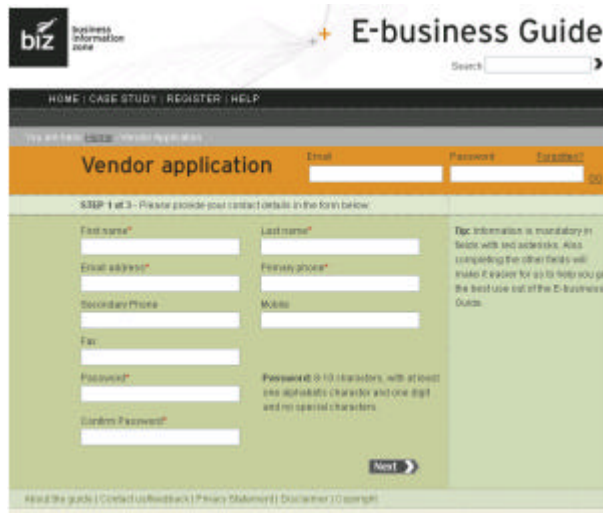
biz business information zone

E-business Guide

Search

HOME | CASE STUDY | REGISTER | HELP

You are here: Home > Vendor Application

Vendor application

Email

Password

Forgotten?

GO

STEP 1 of 3 - Please provide your contact details in the form below:

First name*

Last name*

Email address*

Primary phone*

Secondary Phone

Mobile

Fax

Password*

Password: 8-10 characters, with at least one alphabetic character and one digit and no special characters

Confirm Password*

Next

Tip: Information is mandatory in fields with red asterisks. Also completing the other fields will make it easier for us to help you get the best use out of the E-business Guide.

About the guide | Contact us/feedback | Privacy Statement | Disclaimer | Copyright